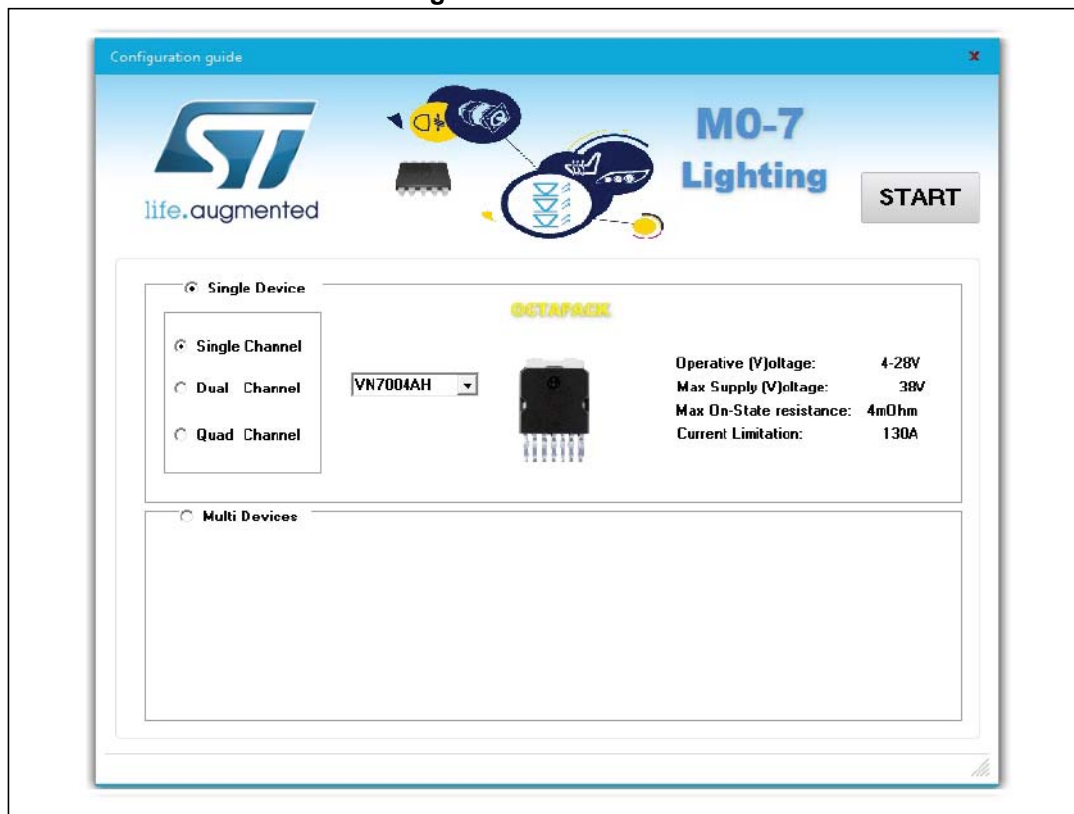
Configuration guide

ST

life.augmented

M0-7

Lighting

START

Single Device

OCTAPACK

Single Channel

Dual Channel

Quad Channel

VN7004AH

Operative (V)oltage: 4-28V

Max Supply (V)oltage: 38V

Max On-State resistance: 4mOhm

Current Limitation: 130A

Multi Devices